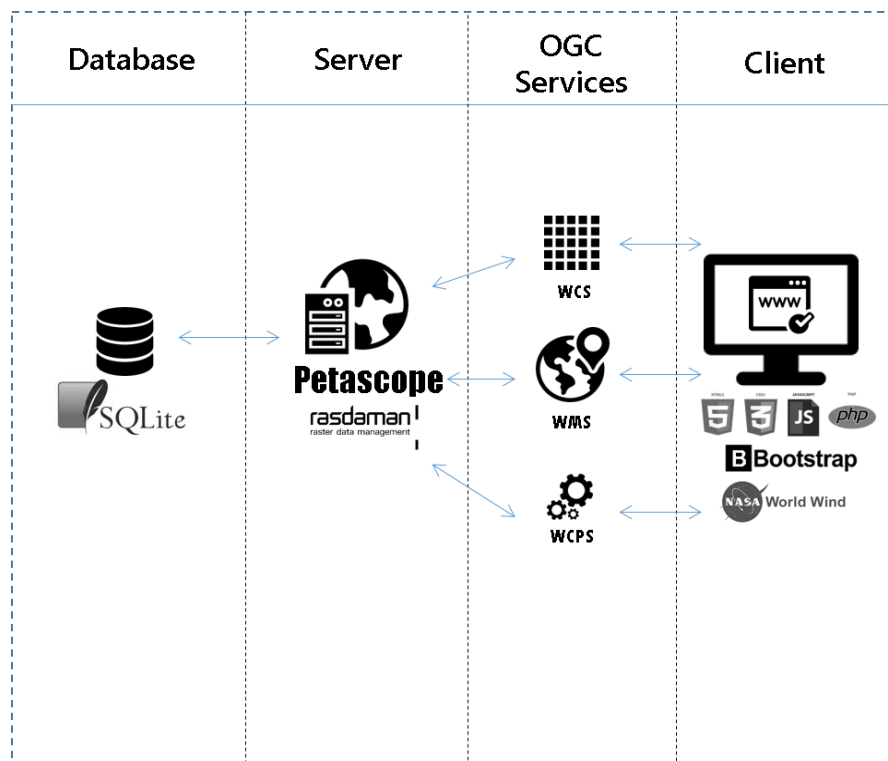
| Database | Server | OGC Services | Client |
|---|---|---|---|

SQLite

Petascope
rasdaman
raster data management

WCS

WMS

WCPS

www

HTML5 CSS3 JAVASCRIPT PHP
5 3 JS php

B Bootstrap

NASA World Wind